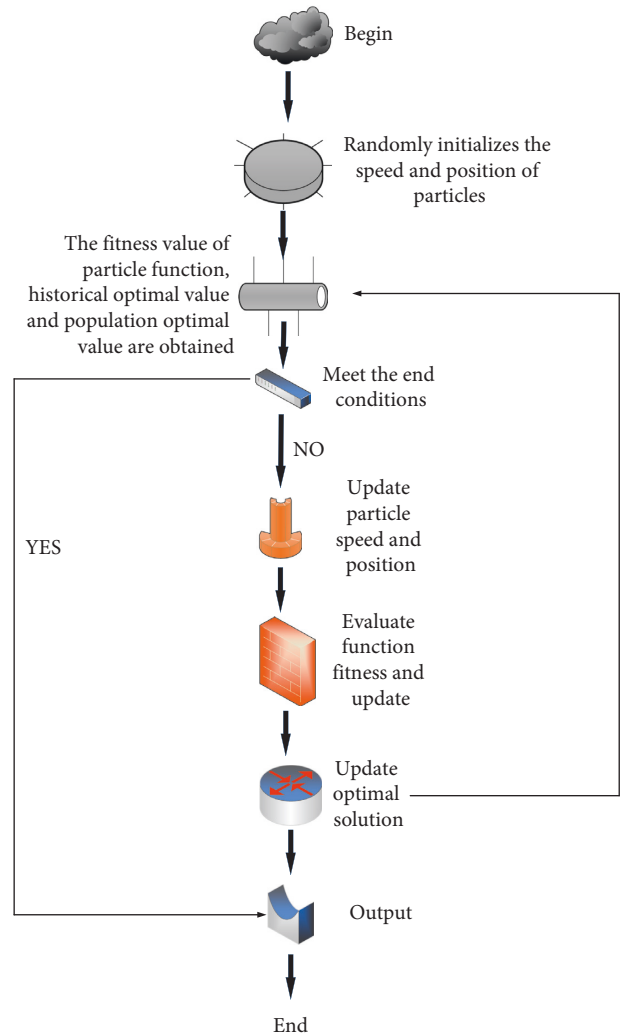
Begin

Randomly initializes the speed and position of particles

The fitness value of particle function, historical optimal value and population optimal value are obtained

Meet the end conditions

NO

YES

Update particle speed and position

Evaluate function fitness and update

Update optimal solution

Output

End